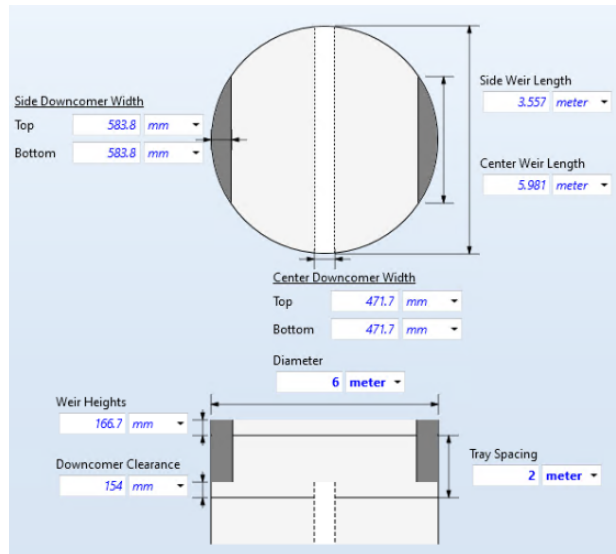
Side Downcomer Width
Top 583.8 mm
Bottom 583.8 mm

Side Weir Length
3.557 meter

Center Weir Length
5.981 meter

Center Downcomer Width
Top 471.7 mm
Bottom 471.7 mm

Diameter
6 meter

Weir Heights
166.7 mm

Downcomer Clearance
154 mm

Tray Spacing
2 meter